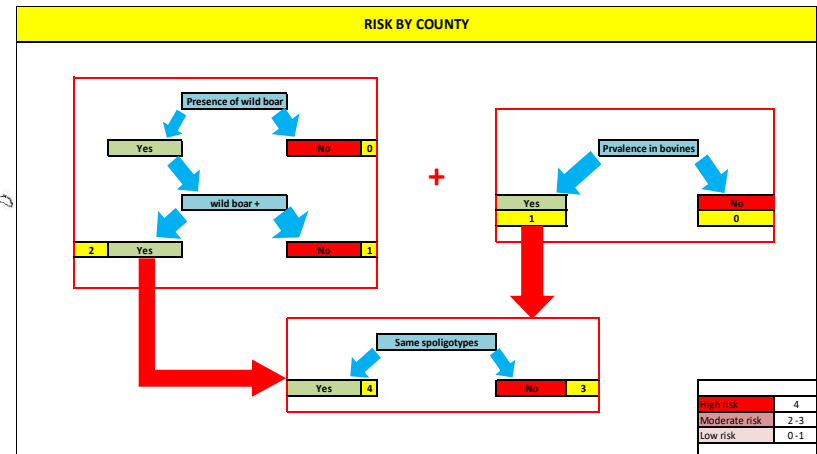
RISK BY COUNTY

Presence of wild boar

Yes

No 0

wild boar +

2 Yes

No 1

+

Prvalence in bovines

Yes
1

No
0

Same spoligotypes

Yes 4

No 3

| | |
|---|---|
| High risk | 4 |
| Moderate risk | 2 - 3 |
| Low risk | 0 - 1 |